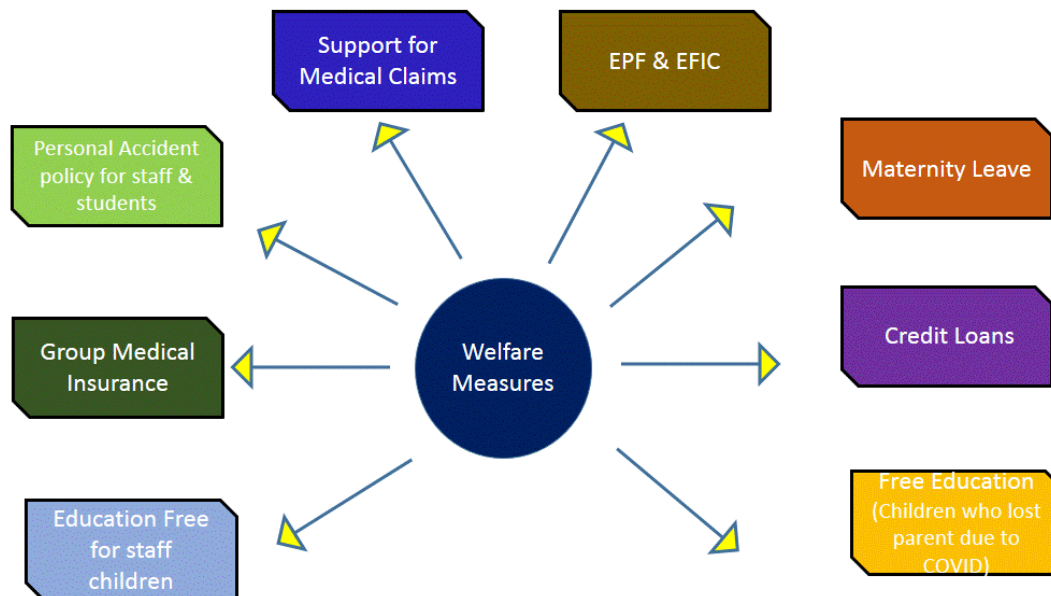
Welfare Measures

Support for Medical Claims

EPF & EFIC

Personal Accident policy for staff & students

Maternity Leave

Group Medical Insurance

Credit Loans

Education Free for staff children

Free Education (Children who lost parent due to COVID)